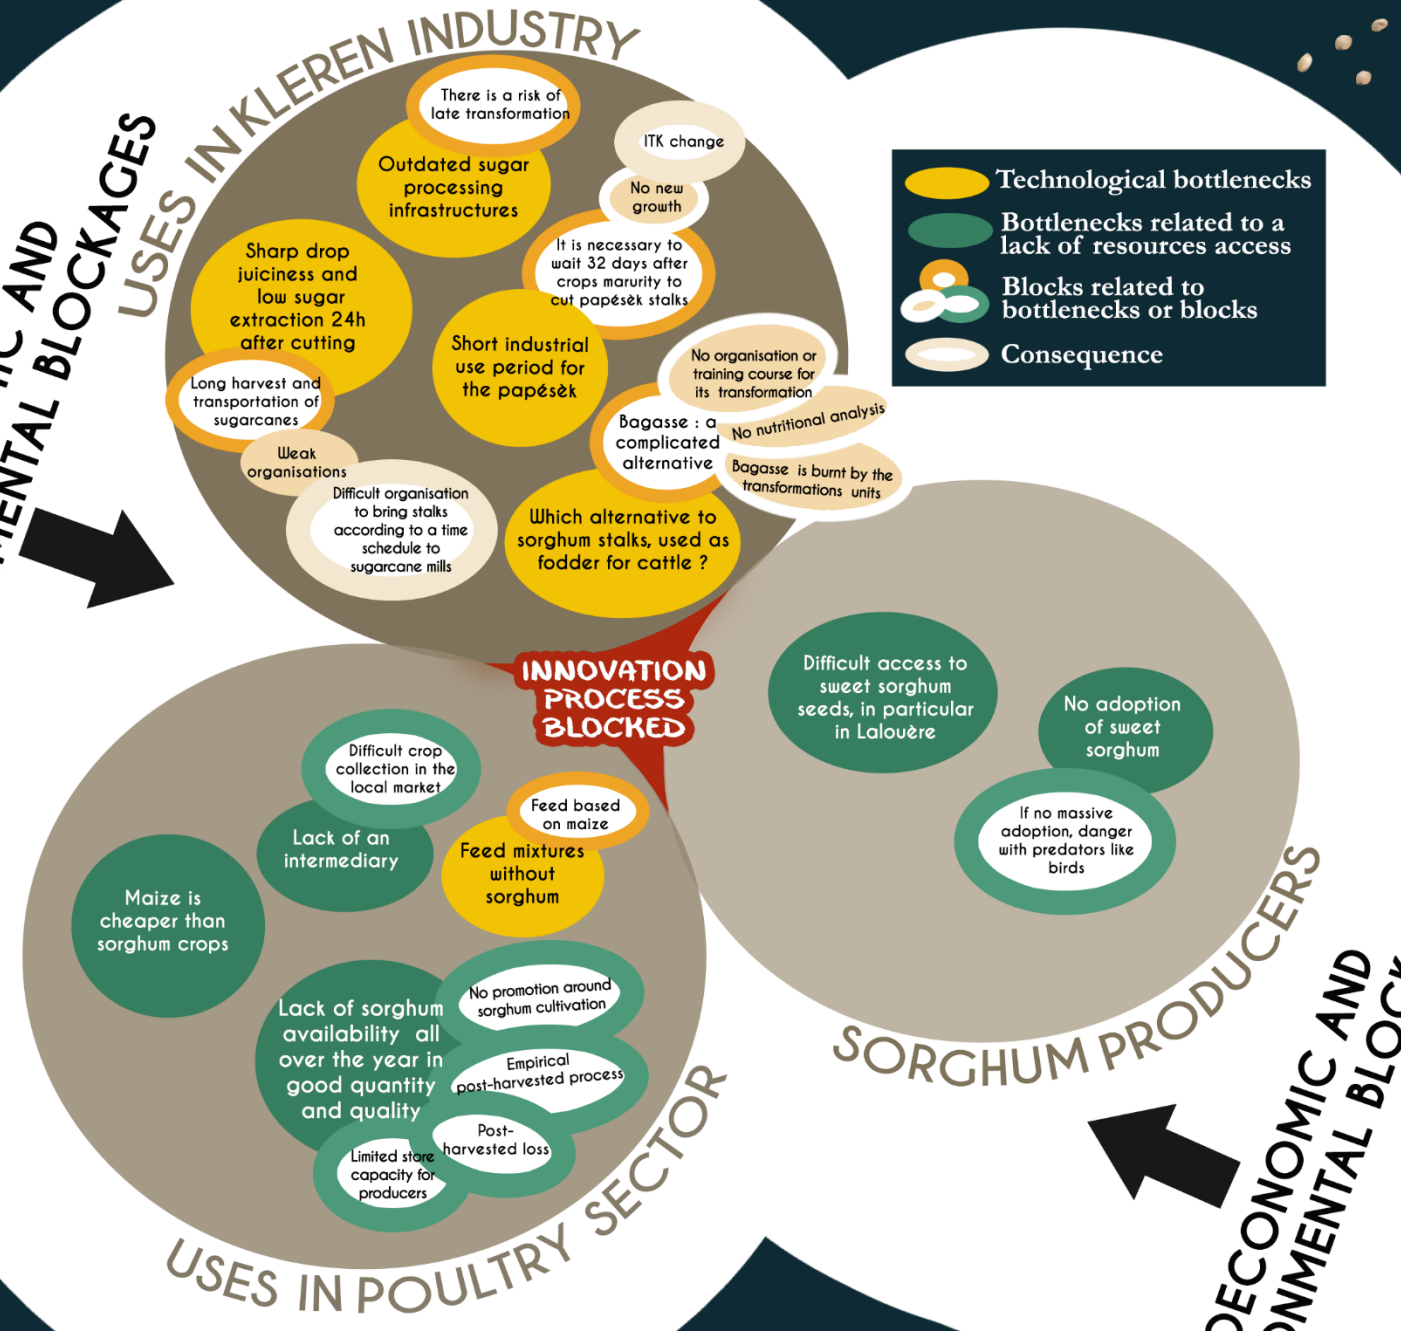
IC AND
MENTAL BLOCKAGES

USES IN KLEREN INDUSTRY

There is a risk of late transformation

Outdated sugar processing infrastructures

ITK change

No new growth

Sharp drop juiciness and low sugar extraction 24h after cutting

It is necessary to wait 32 days after crops marurity to cut papesèk stalks

Short industrial use period for the papesèk

Long harvest and transportation of sugarcanes

Weak organisations

No organisation or training course for its transformation

Bagasse : a complicated alternative

No nutritional analysis

Bagasse is burnt by the transformations units

Difficult organisation to bring stalks according to a time schedule to sugarcane mills

Which alternative to sorghum stalks, used as fodder for cattle ?

Technological bottlenecks
Bottlenecks related to a lack of resources access
Blocks related to bottlenecks or blocks
Consequence

INNOVATION PROCESS BLOCKED

Difficult access to sweet sorghum seeds, in particular in Lalouère

No adoption of sweet sorghum

If no massive adoption, danger with predators like birds

SORGHUM PRODUCERS

ECONOMIC AND
ONMENTAL BLOC

Difficult crop collection in the local market

Lack of an intermediary

Feed based on maize

Feed mixtures without sorghum

Maize is cheaper than sorghum crops

Lack of sorghum availability all over the year in good quantity and quality

No promotion around sorghum cultivation

Empirical post-harvested process

Post-harvested loss

Limited store capacity for producers

USES IN POULTRY SECTOR